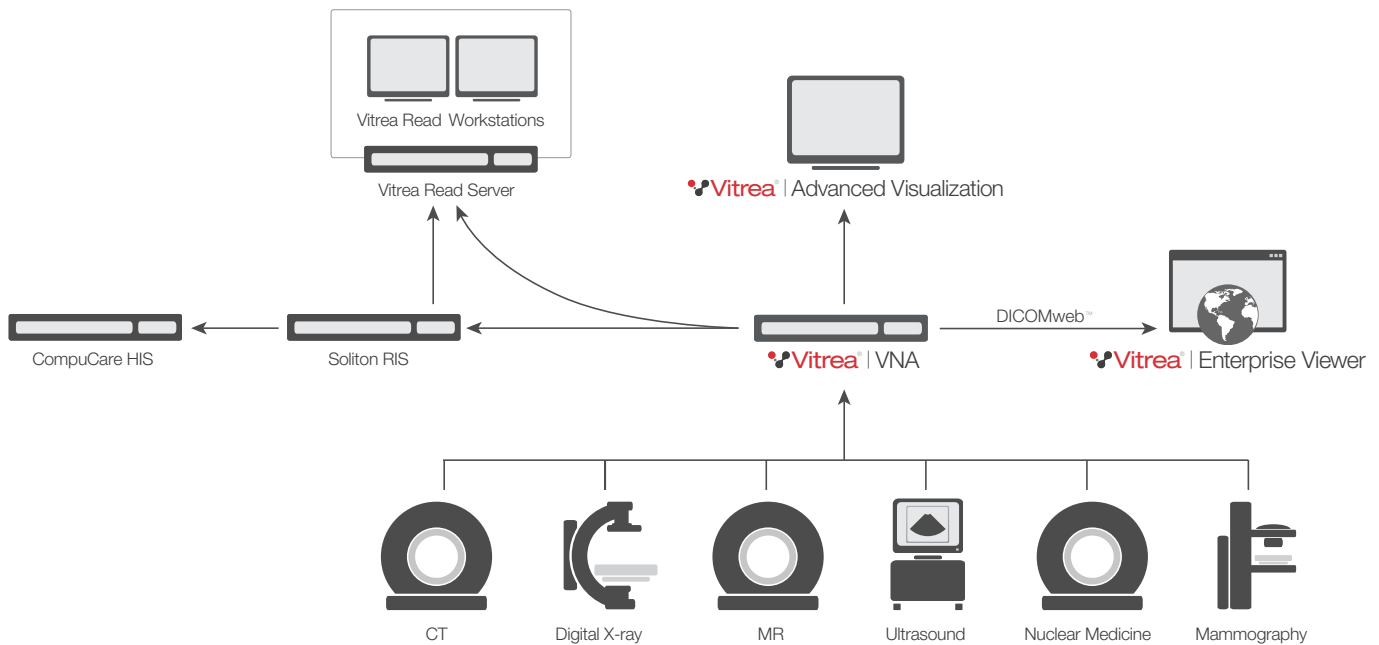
Vitrea Read Workstations

Vitrea Read Server

Vitrea® | Advanced Visualization

CompuCare HIS

Soliton RIS

Vitrea® | VNA

DICOMweb™

Vitrea® | Enterprise Viewer

CT

Digital X-ray

MR

Ultrasound

Nuclear Medicine

Mammography